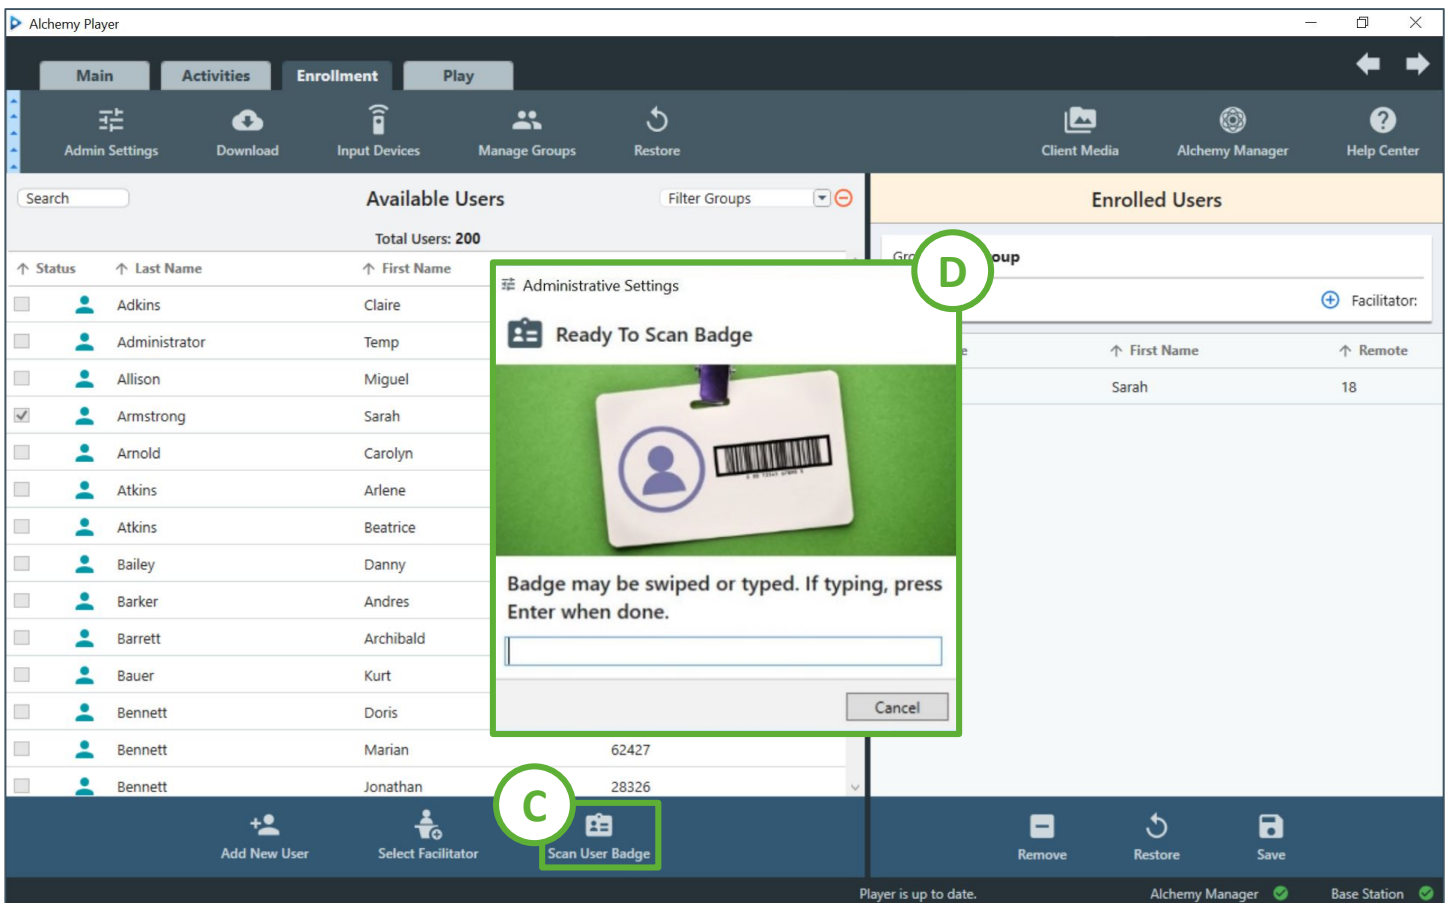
Alchemy Player

Main Activities Enrollment Play

Admin Settings Download Input Devices Manage Groups Restore Client Media Alchemy Manager Help Center

Search Available Users Filter Groups

Total Users: 200

| Status | Last Name | First Name |
|---|---|---|
| | Adkins | Claire |
| | Administrator | Temp |
| | Allison | Miguel |
| ✓ | Armstrong | Sarah |
| | Arnold | Carolyn |
| | Atkins | Arlene |
| | Atkins | Beatrice |
| | Bailey | Danny |
| | Barker | Andres |
| | Barrett | Archibald |
| | Bauer | Kurt |
| | Bennett | Doris |
| | Bennett | Marian | 62427 |
| | Bennett | Jonathan | 28326 |

Administrative Settings

Ready To Scan Badge

Badge may be swiped or typed. If typing, press Enter when done.

Cancel

D

C

Enrolled Users

Gro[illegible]oup

Facilitator:

| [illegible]e | First Name | Remote |
|---|---|---|
| | Sarah | 18 |

Add New User Select Facilitator Scan User Badge

Remove Restore Save

Player is up to date. Alchemy Manager Base Station